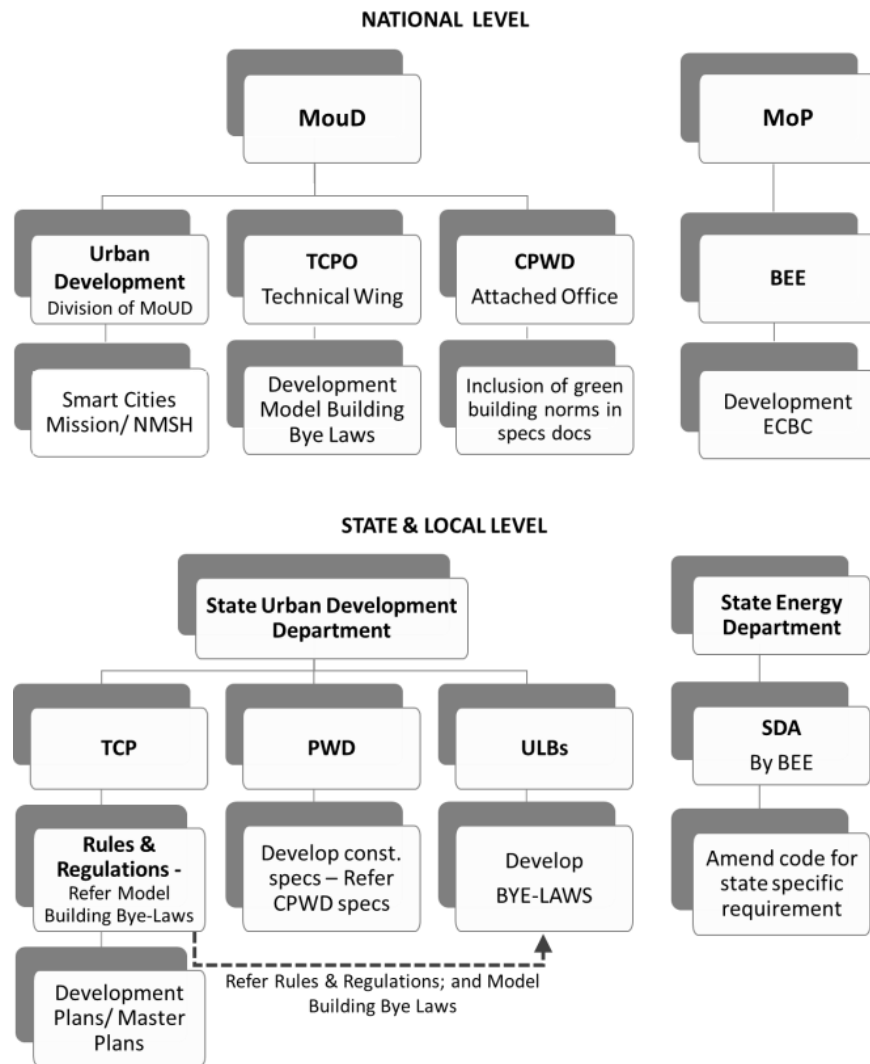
NATIONAL LEVEL

MouD

MoP

Urban Development
Division of MoUD

TCPO
Technical Wing

CPWD
Attached Office

BEE

Smart Cities Mission/ NMSH

Development Model Building Bye Laws

Inclusion of green building norms in specs docs

Development ECBC

STATE & LOCAL LEVEL

State Urban Development Department

State Energy Department

TCP

PWD

ULBs

SDA
By BEE

Rules & Regulations - Refer Model Building Bye-Laws

Develop const. specs – Refer CPWD specs

Develop BYE-LAWS

Amend code for state specific requirement

Refer Rules & Regulations; and Model Building Bye Laws

Development Plans/ Master Plans